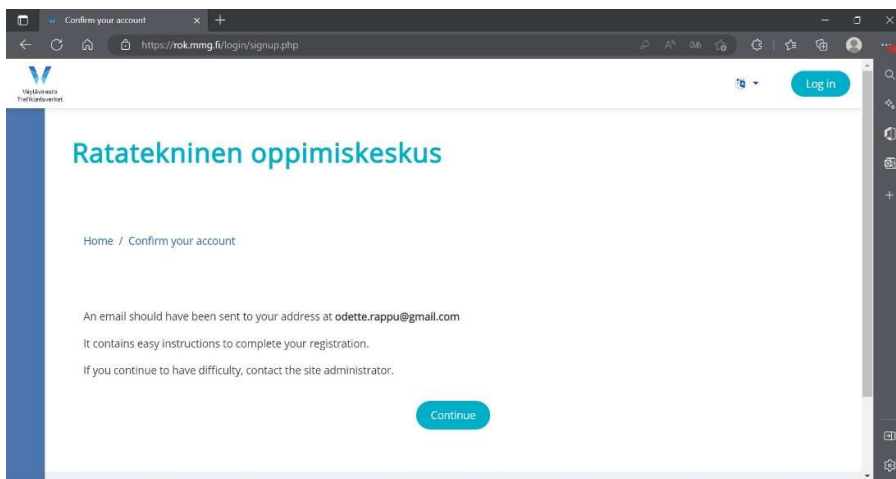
Confirm your account

https://rok.mmg.fi/login/signup.php

Väylävirasto
Trafikledsverket

Log in

Ratatekninen oppimiskeskus

Home / Confirm your account

An email should have been sent to your address at odette.rappu@gmail.com

It contains easy instructions to complete your registration.

If you continue to have difficulty, contact the site administrator.

Continue